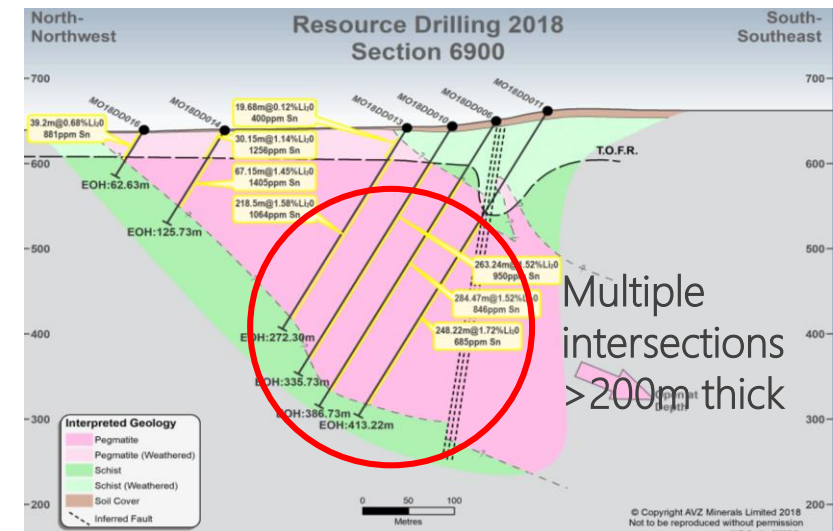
North-Northwest

Resource Drilling 2018
Section 6900

South-Southeast

700
600
500
400
300
200

700
600
500
400
300
200

MO18DD016
MO18DD014
MO18DD013
MO18DD010
MO18DD006
MO18DD011

39.2m@0.68%$Li_2O$
881ppm Sn

19.68m@0.12%$Li_2O$
400ppm Sn

30.15m@1.14%$Li_2O$
1256ppm Sn

67.15m@1.45%$Li_2O$
1405ppm Sn

218.5m@1.58%$Li_2O$
1064ppm Sn

263.24m@1.52%$Li_2O$
950ppm Sn

284.47m@1.52%$Li_2O$
846ppm Sn

248.22m@1.72%$Li_2O$
685ppm Sn

T.O.F.R.

EOH:62.63m
EOH:125.73m
EOH:272.30m
EOH:335.73m
EOH:386.73m
EOH:413.22m

Multiple intersections >200m thick

Open at depth

Interpreted Geology
Pegmatite
Pegmatite (Weathered)
Schist
Schist (Weathered)
Soil Cover
Inferred Fault

0 50 100
Metres

© Copyright AVZ Minerals Limited 2018
Not to be reproduced without permission